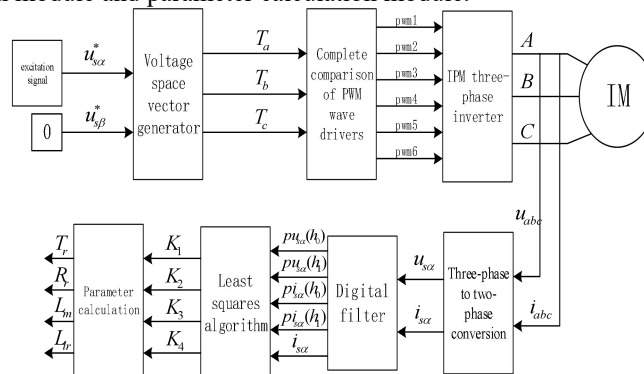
excitation signal
$u_{s\alpha}^*$
0
$u_{s\beta}^*$
Voltage space vector generator
$T_a$
$T_b$
$T_c$
Complete comparison of PWM wave drivers
pwm1
pwm2
pwm3
pwm4
pwm5
pwm6
IPM three-phase inverter
$A$
$B$
$C$
IM
$u_{abc}$
$T_r$
$R_r$
$L_m$
$L_{lr}$
Parameter calculation
$K_1$
$K_2$
$K_3$
$K_4$
Least squares algorithm
$pu_{s\alpha}(h_0)$
$pu_{s\alpha}(h_1)$
$pi_{s\alpha}(h_0)$
$pi_{s\alpha}(h_1)$
$i_{s\alpha}$
Digital filter
$u_{s\alpha}$
$i_{s\alpha}$
Three-phase to two-phase conversion
$i_{abc}$